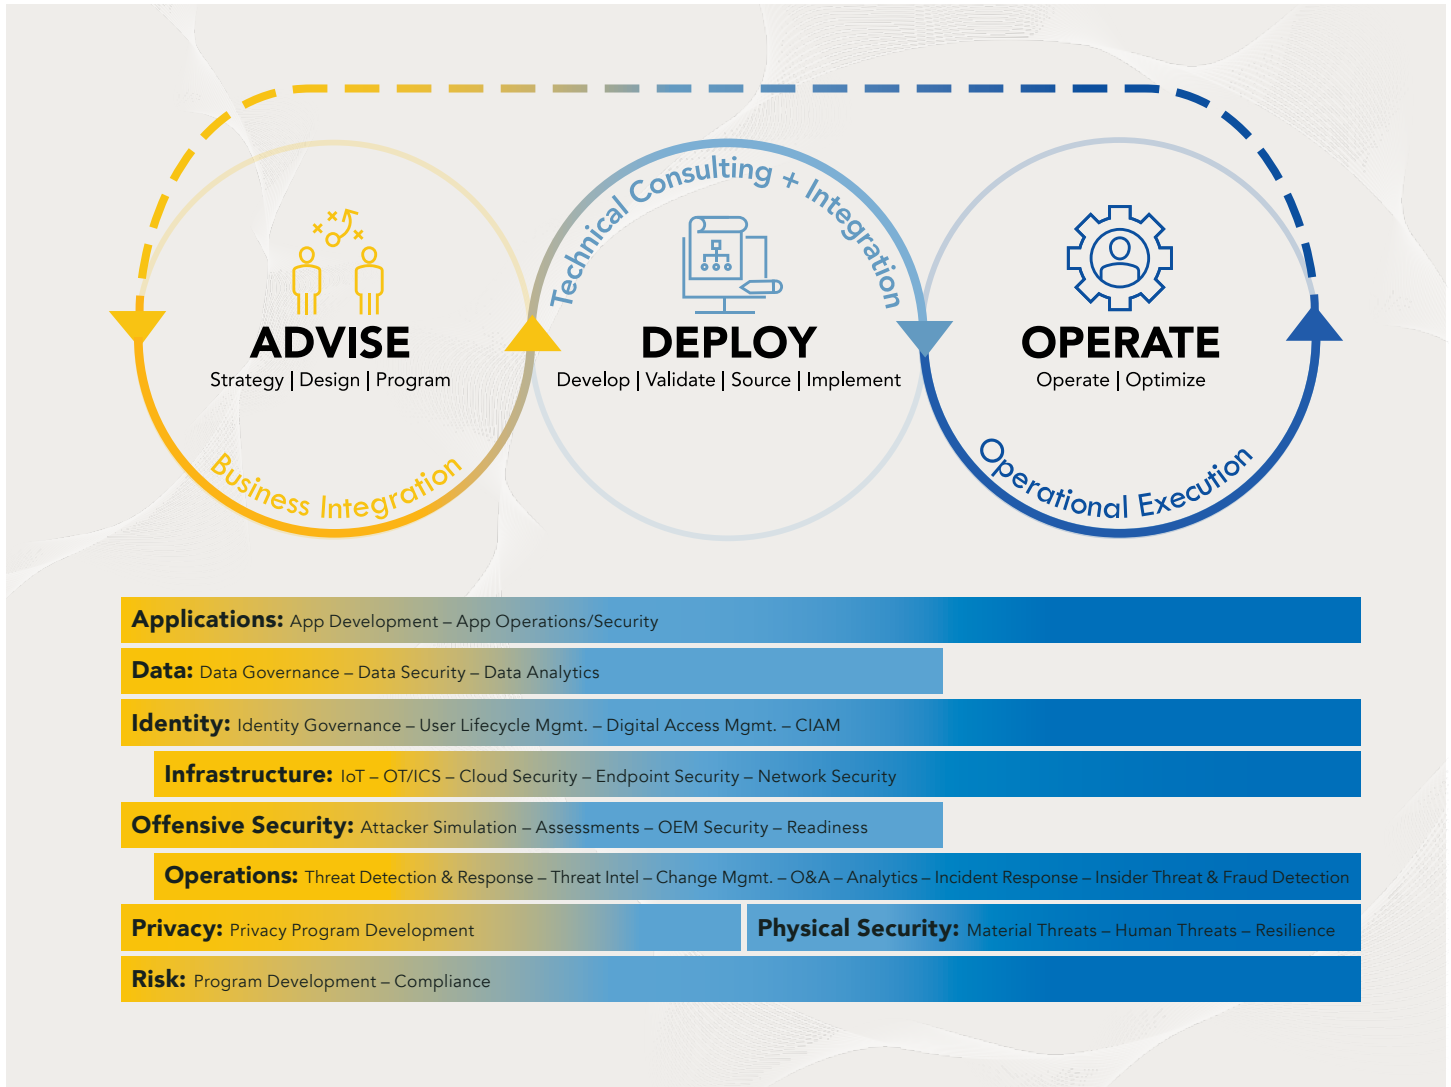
Technical Consulting + Integration

ADVISE
Strategy | Design | Program

Business Integration

DEPLOY
Develop | Validate | Source | Implement

OPERATE
Operate | Optimize

Operational Execution

Applications: App Development – App Operations/Security

Data: Data Governance – Data Security – Data Analytics

Identity: Identity Governance – User Lifecycle Mgmt. – Digital Access Mgmt. – CIAM

Infrastructure: IoT – OT/ICS – Cloud Security – Endpoint Security – Network Security

Offensive Security: Attacker Simulation – Assessments – OEM Security – Readiness

Operations: Threat Detection & Response – Threat Intel – Change Mgmt. – O&A – Analytics – Incident Response – Insider Threat & Fraud Detection

Privacy: Privacy Program Development

Physical Security: Material Threats – Human Threats – Resilience

Risk: Program Development – Compliance